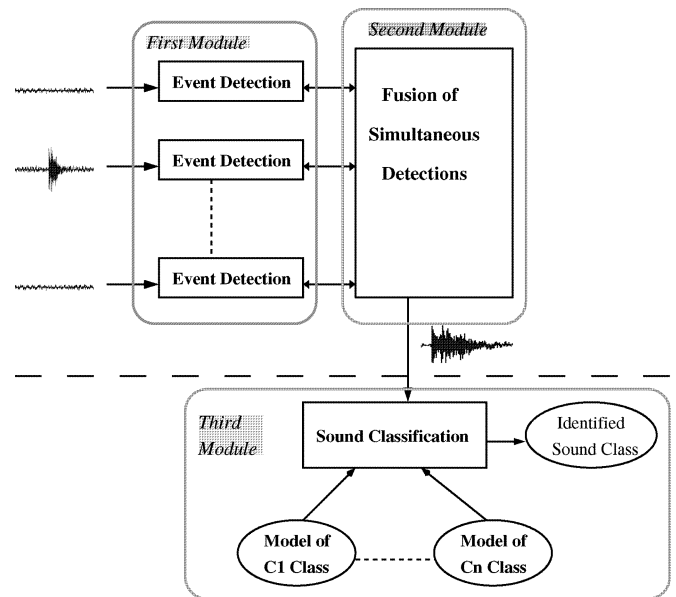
First Module

Second Module

Event Detection

Event Detection

Event Detection

Fusion of Simultaneous Detections

Third Module

Sound Classification

Identified Sound Class

Model of C1 Class

Model of Cn Class